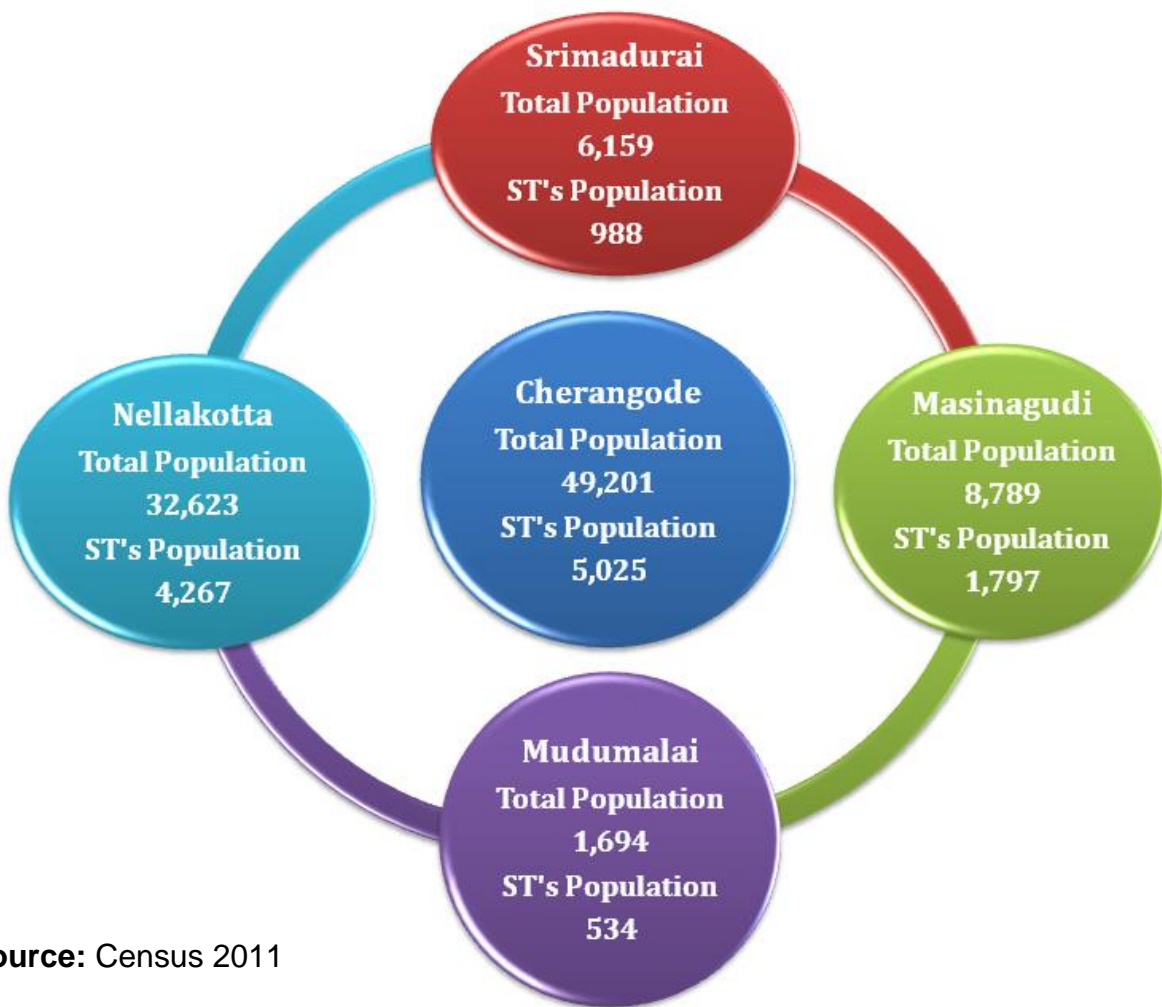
Srimadurai
Total Population
6,159
ST's Population
988

Nellakotta
Total Population
32,623
ST's Population
4,267

Cherangode
Total Population
49,201
ST's Population
5,025

Masinagudi
Total Population
8,789
ST's Population
1,797

Mudumalai
Total Population
1,694
ST's Population
534

ource: Census 2011